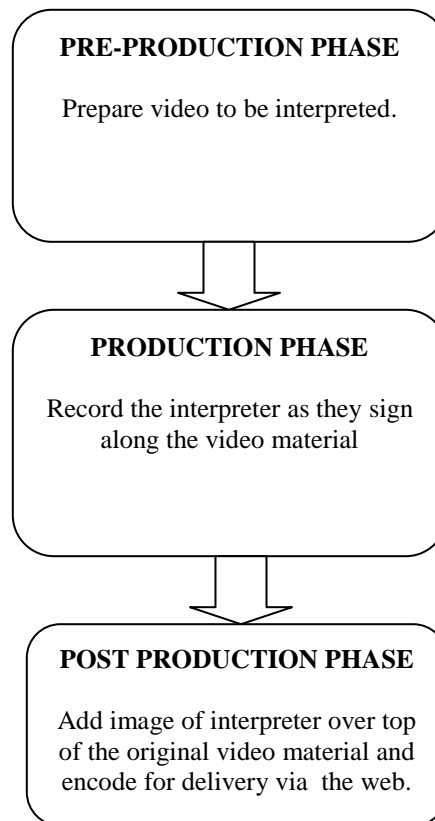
PRE-PRODUCTION PHASE

Prepare video to be interpreted.

PRODUCTION PHASE

Record the interpreter as they sign along the video material

POST PRODUCTION PHASE

Add image of interpreter over top of the original video material and encode for delivery via the web.